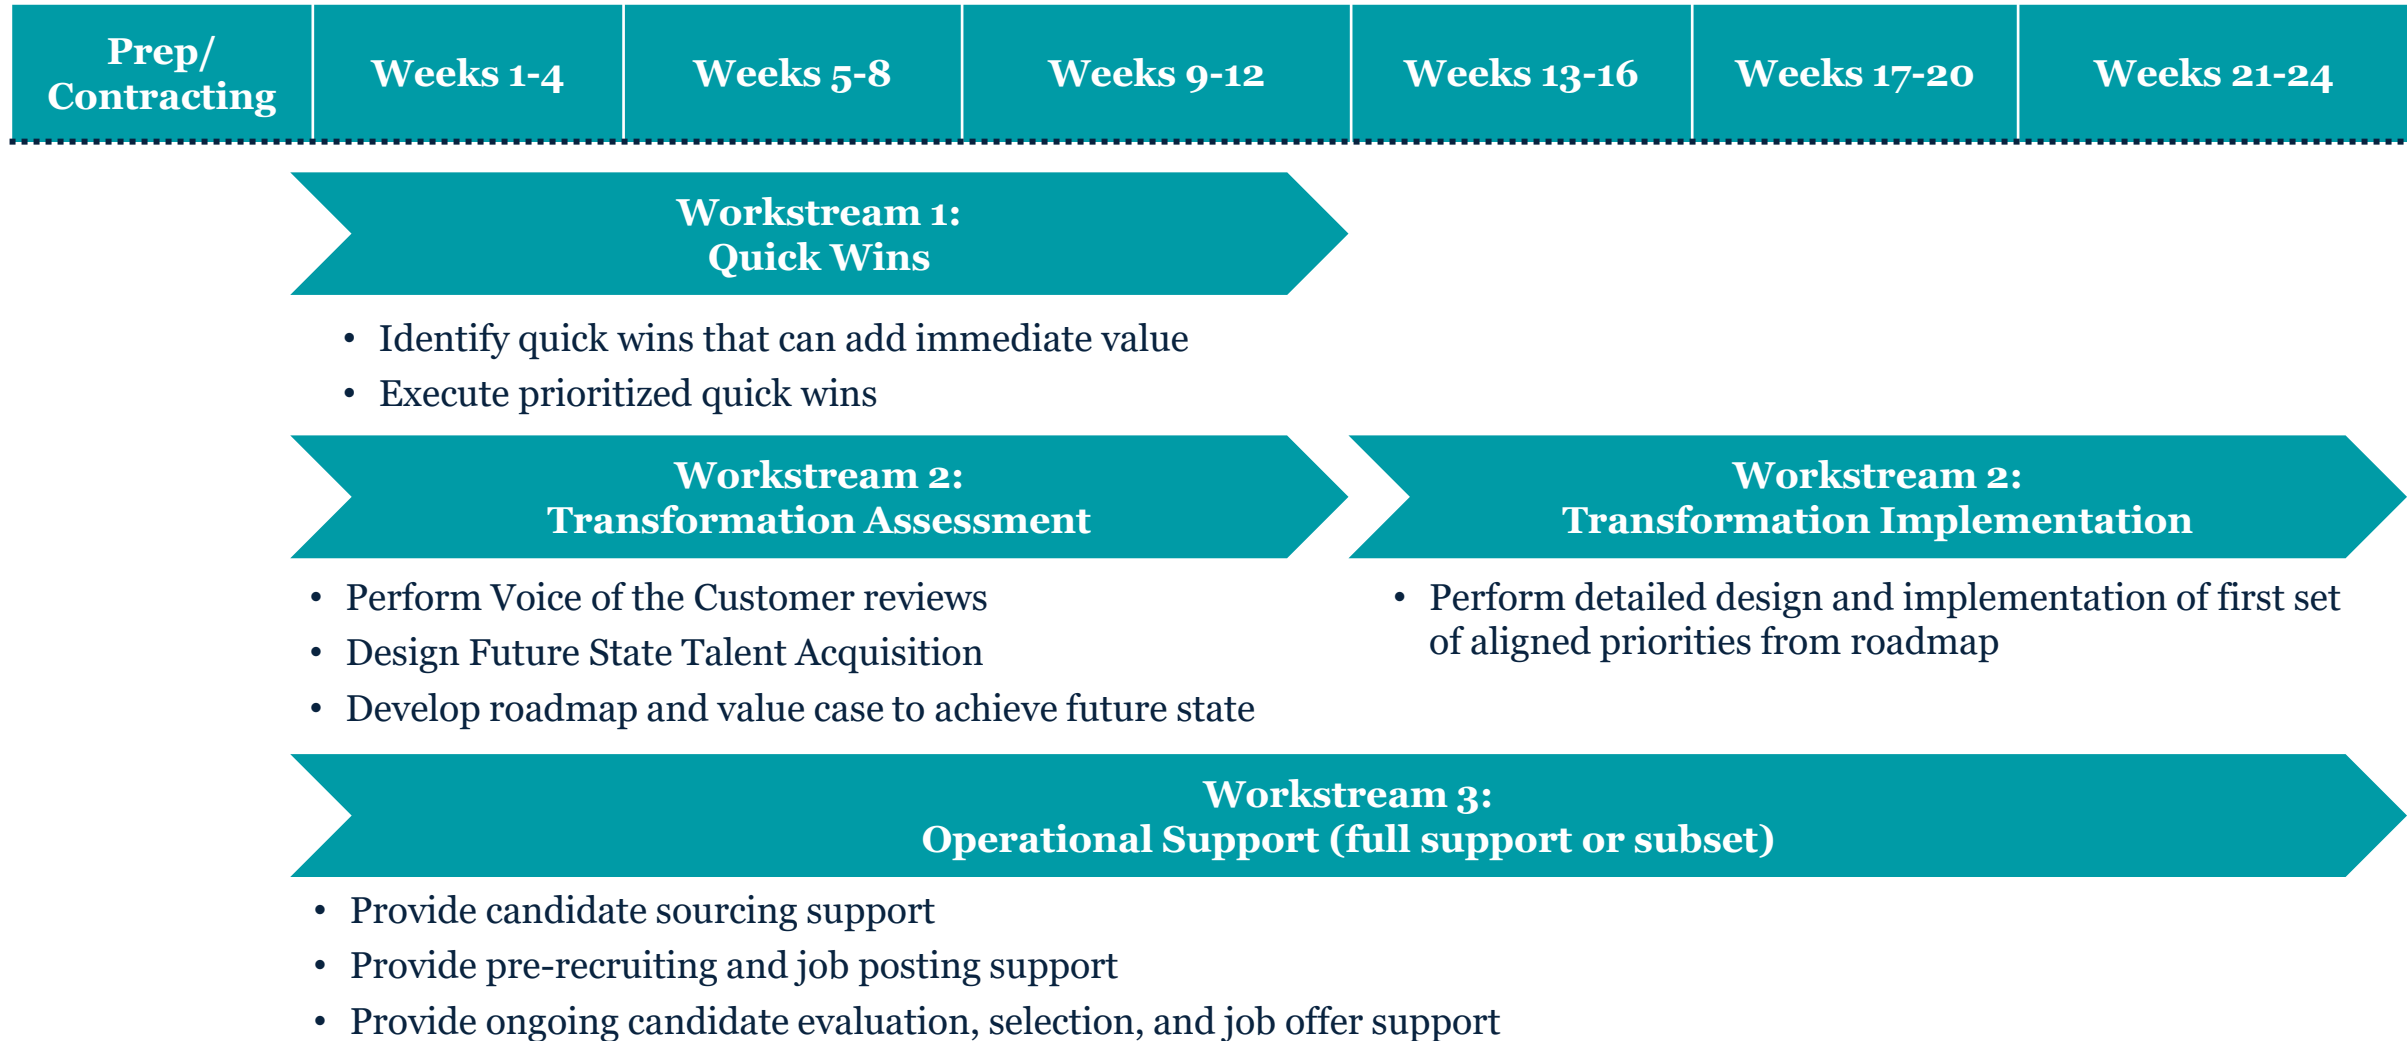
| Prep/ Contracting | Weeks 1-4 | Weeks 5-8 | Weeks 9-12 | Weeks 13-16 | Weeks 17-20 | Weeks 21-24 |
|---|---|---|---|---|---|---|

Workstream 1:
Quick Wins

• Identify quick wins that can add immediate value
• Execute prioritized quick wins

Workstream 2:
Transformation Assessment

• Perform Voice of the Customer reviews
• Design Future State Talent Acquisition
• Develop roadmap and value case to achieve future state

Workstream 2:
Transformation Implementation

• Perform detailed design and implementation of first set of aligned priorities from roadmap

Workstream 3:
Operational Support (full support or subset)

• Provide candidate sourcing support
• Provide pre-recruiting and job posting support
• Provide ongoing candidate evaluation, selection, and job offer support